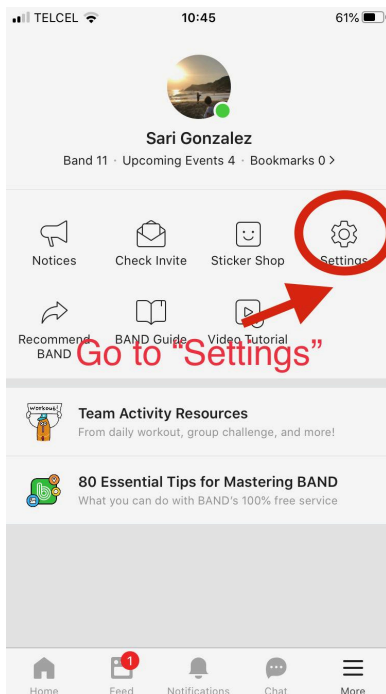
TELCEL 10:45 61%

Sari Gonzalez

Band 11 · Upcoming Events 4 · Bookmarks 0 >

Notices
Check Invite
Sticker Shop
Settings

Recommend BAND
BAND Guide
Video Tutorial

Go to "Settings"

workout

Team Activity Resources
From daily workout, group challenge, and more!

80 Essential Tips for Mastering BAND
What you can do with BAND's 100% free service

Home
1
Feed
Notifications
Chat
More